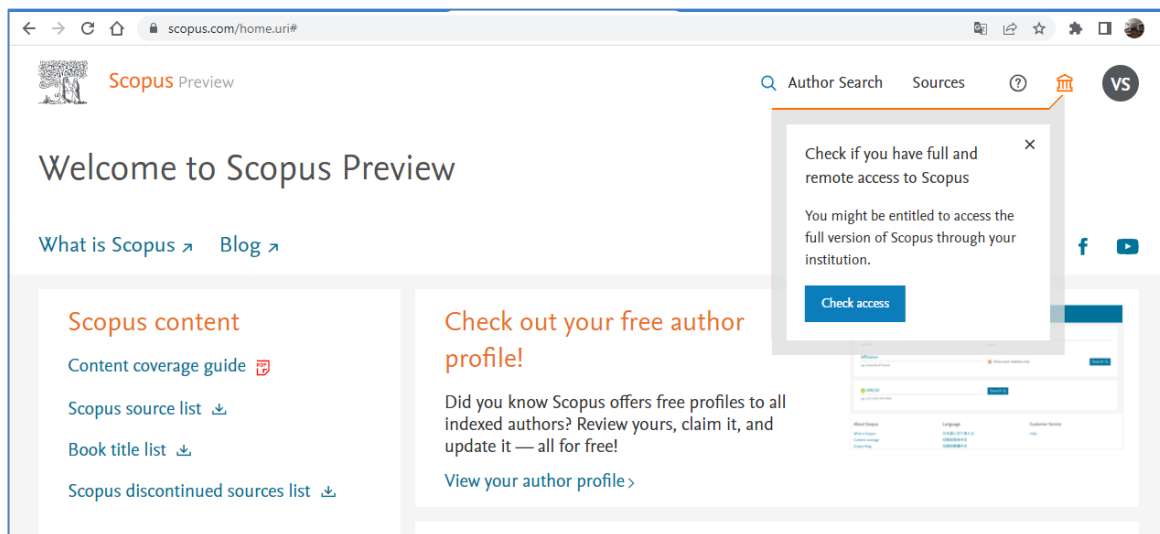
scopus.com/home.uri#

Scopus Preview

Author Search Sources

VS

Welcome to Scopus Preview

What is Scopus ↗ Blog ↗

Check if you have full and remote access to Scopus

You might be entitled to access the full version of Scopus through your institution.

Check access

Scopus content

Content coverage guide

Scopus source list

Book title list

Scopus discontinued sources list

Check out your free author profile!

Did you know Scopus offers free profiles to all indexed authors? Review yours, claim it, and update it — all for free!

View your author profile ›